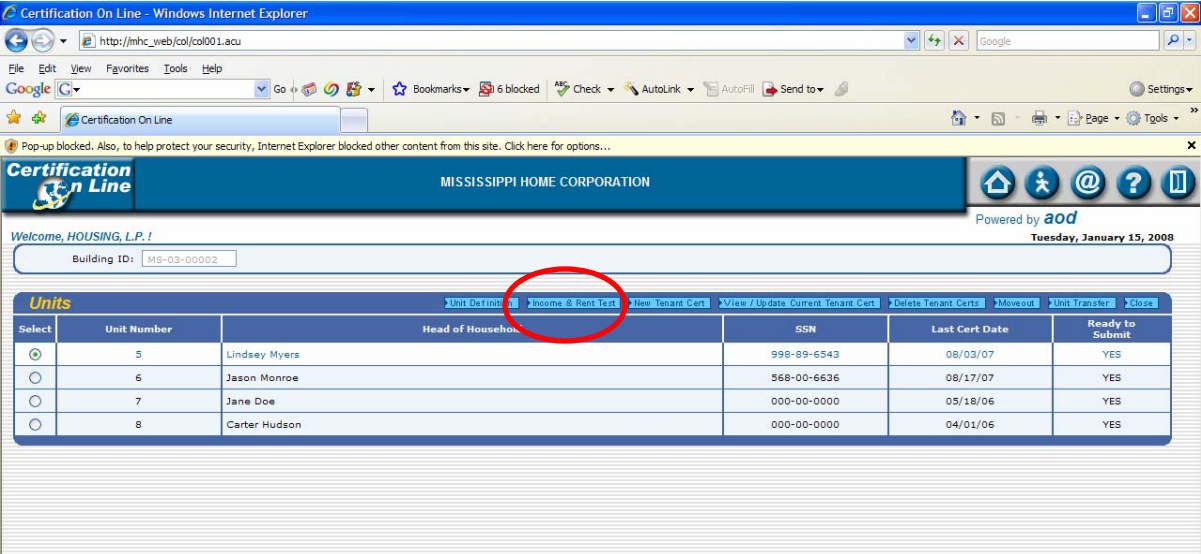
Certification On Line - Windows Internet Explorer

http://mhc_web/col/col001.acu

Google

File Edit View Favorites Tools Help

Google G Go Bookmarks 6 blocked Check AutoLink AutoFill Send to Settings

Certification On Line

Page Tools

Pop-up blocked. Also, to help protect your security, Internet Explorer blocked other content from this site. Click here for options...

Certification On Line

MISSISSIPPI HOME CORPORATION

Powered by aod

Welcome, HOUSING, L.P. !

Tuesday, January 15, 2008

Building ID: MS-03-00002

Units

Unit Definition | Income & Rent Test | New Tenant Cert | View / Update Current Tenant Cert | Delete Tenant Certs | Moveout | Unit Transfer | Close

| Select | Unit Number | Head of Household | SSN | Last Cert Date | Ready to Submit |
|---|---|---|---|---|---|
| ◉ | 5 | Lindsey Myers | 998-89-6543 | 08/03/07 | YES |
| ○ | 6 | Jason Monroe | 568-00-6636 | 08/17/07 | YES |
| ○ | 7 | Jane Doe | 000-00-0000 | 05/18/06 | YES |
| ○ | 8 | Carter Hudson | 000-00-0000 | 04/01/06 | YES |